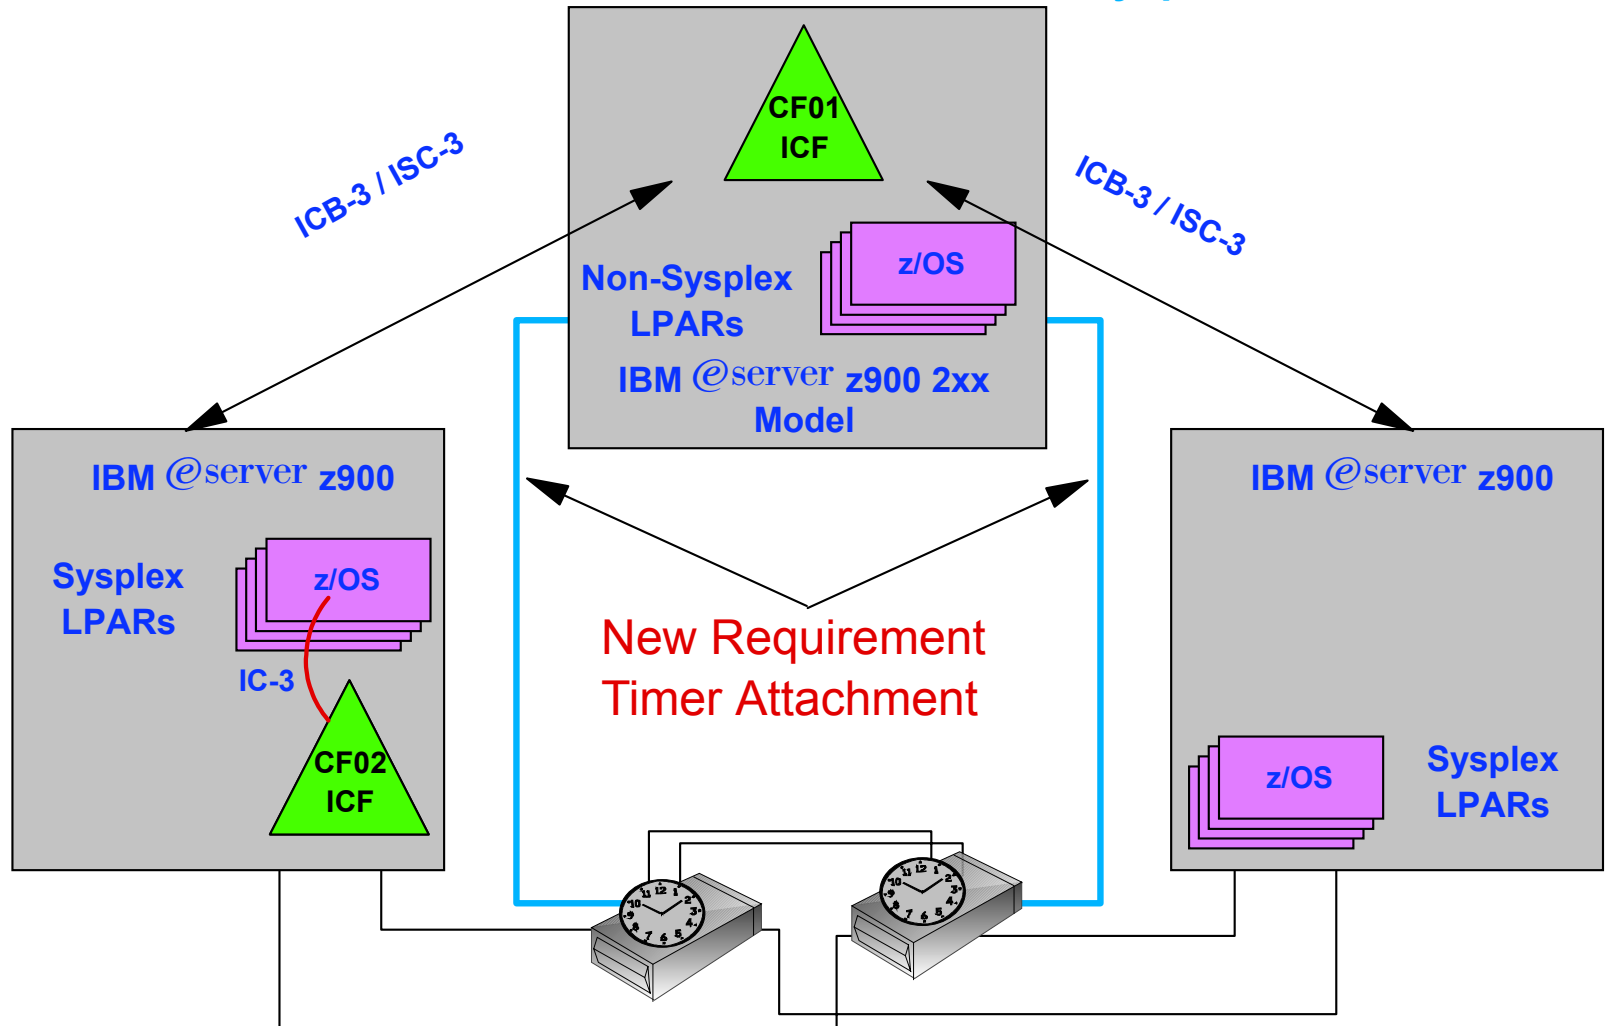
CF01
ICF

ICB-3 / ISC-3

ICB-3 / ISC-3

z/OS

Non-Sysplex
LPARs

IBM @server z900 2xx
Model

IBM @server z900

Sysplex
LPARs

z/OS

IC-3

CF02
ICF

New Requirement
Timer Attachment

IBM @server z900

z/OS

Sysplex
LPARs